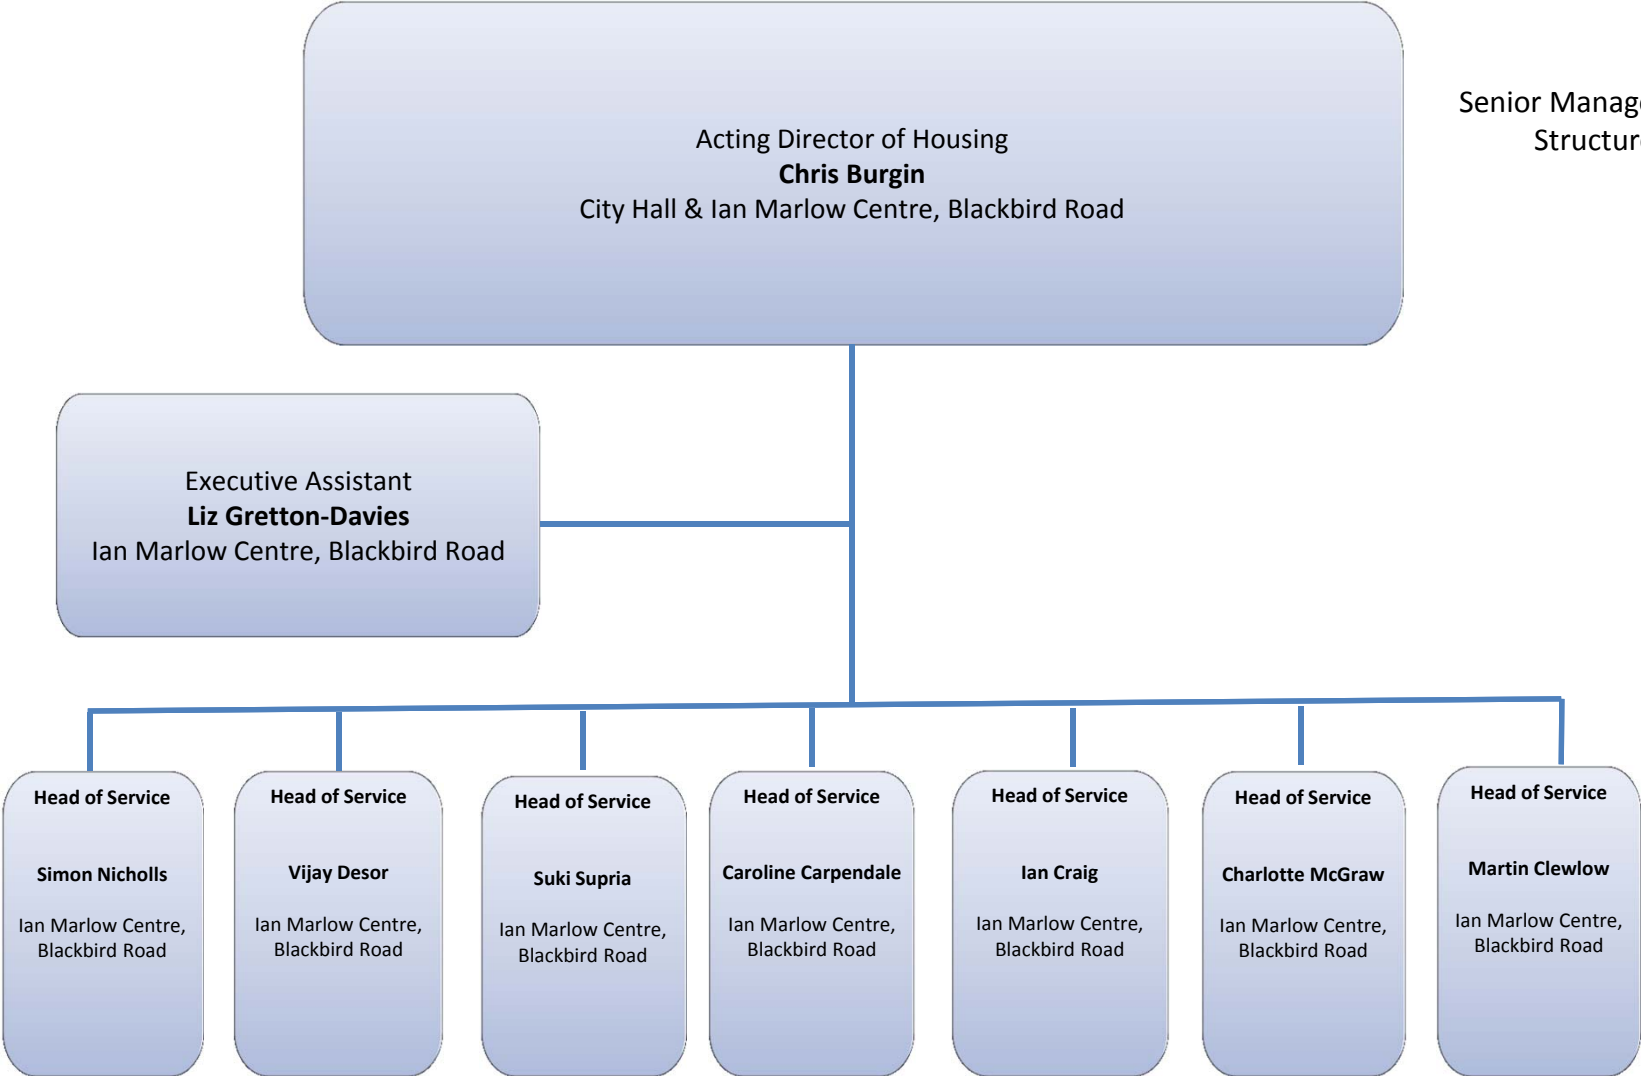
Senior Manag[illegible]
Structur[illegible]

Acting Director of Housing
**Chris Burgin**
City Hall & Ian Marlow Centre, Blackbird Road

Executive Assistant
**Liz Gretton-Davies**
Ian Marlow Centre, Blackbird Road

**Head of Service**
**Simon Nicholls**
Ian Marlow Centre, Blackbird Road

**Head of Service**
**Vijay Desor**
Ian Marlow Centre, Blackbird Road

**Head of Service**
**Suki Supria**
Ian Marlow Centre, Blackbird Road

**Head of Service**
**Caroline Carpendale**
Ian Marlow Centre, Blackbird Road

**Head of Service**
**Ian Craig**
Ian Marlow Centre, Blackbird Road

**Head of Service**
**Charlotte McGraw**
Ian Marlow Centre, Blackbird Road

**Head of Service**
**Martin Clewlow**
Ian Marlow Centre, Blackbird Road